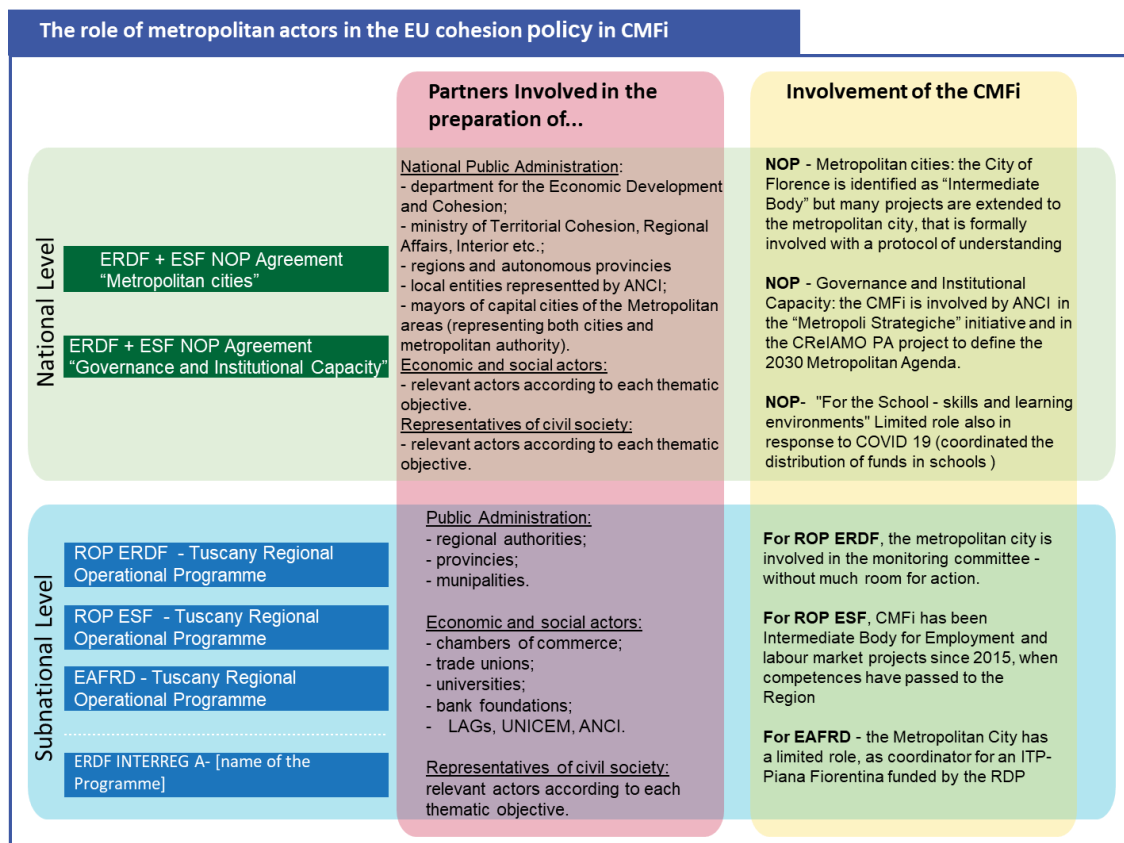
The role of metropolitan actors in the EU cohesion policy in CMFi

Partners Involved in the preparation of...

Involvement of the CMFi

National Level

ERDF + ESF NOP Agreement "Metropolitan cities"

ERDF + ESF NOP Agreement "Governance and Institutional Capacity"

National Public Administration:
- department for the Economic Development and Cohesion;
- ministry of Territorial Cohesion, Regional Affairs, Interior etc.;
- regions and autonomous provincies
- local entities representted by ANCI;
- mayors of capital cities of the Metropolitan areas (representing both cities and metropolitan authority).
Economic and social actors:
- relevant actors according to each thematic objective.
Representatives of civil society:
- relevant actors according to each thematic objective.

NOP - Metropolitan cities: the City of Florence is identified as "Intermediate Body" but many projects are extended to the metropolitan city, that is formally involved with a protocol of understanding

NOP - Governance and Institutional Capacity: the CMFi is involved by ANCI in the "Metropoli Strategiche" initiative and in the CReIAMO PA project to define the 2030 Metropolitan Agenda.

NOP- "For the School - skills and learning environments" Limited role also in response to COVID 19 (coordinated the distribution of funds in schools )

Subnational Level

ROP ERDF - Tuscany Regional Operational Programme

ROP ESF - Tuscany Regional Operational Programme

EAFRD - Tuscany Regional Operational Programme

ERDF INTERREG A- [name of the Programme]

Public Administration:
- regional authorities;
- provincies;
- munipalities.

Economic and social actors:
- chambers of commerce;
- trade unions;
- universities;
- bank foundations;
- LAGs, UNICEM, ANCI.

Representatives of civil society:
relevant actors according to each thematic objective.

For ROP ERDF, the metropolitan city is involved in the monitoring committee - without much room for action.

For ROP ESF, CMFi has been Intermediate Body for Employment and labour market projects since 2015, when competences have passed to the Region

For EAFRD - the Metropolitan City has a limited role, as coordinator for an ITP- Piana Fiorentina funded by the RDP